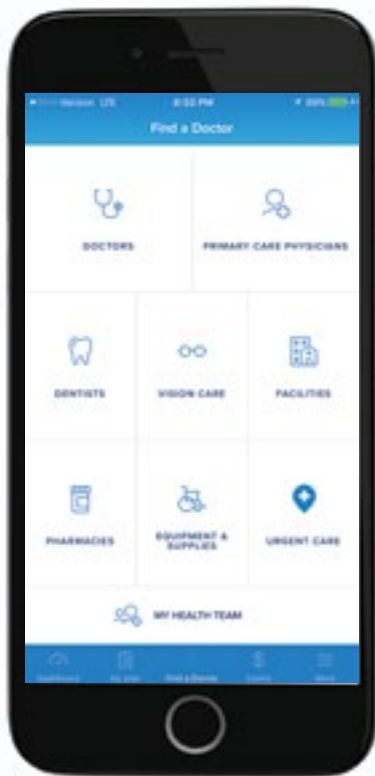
•••○○ Verizon LTE 8:53 PM 88%

Find a Doctor

DOCTORS

PRIMARY CARE PHYSICIANS

DENTISTS

VISION CARE

FACILITIES

PHARMACIES

EQUIPMENT & SUPPLIES

URGENT CARE

MY HEALTH TEAM

Dashboard

My plan

Find a Doctor

Claims

More